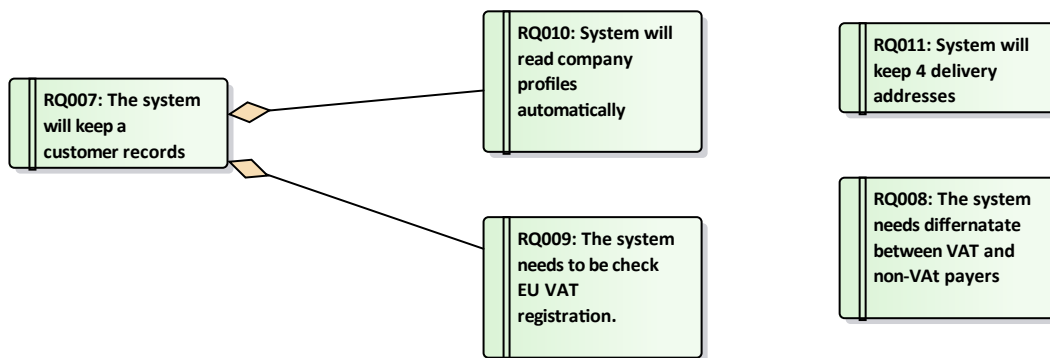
RQ007: The system will keep a customer records

RQ010: System will read company profiles automatically

RQ011: System will keep 4 delivery addresses

RQ009: The system needs to be check EU VAT registration.

RQ008: The system needs differnatate between VAT and non-VAt payers